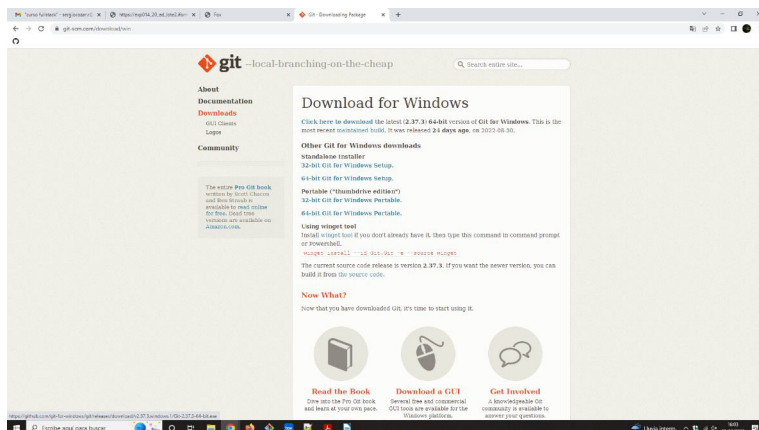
"curso fullstack" - sergiocosan... × | https://mqo094_20_ed_kite... × | Fox × | Git - Downloading Package × | +

git-scm.com/download/win

git --local-branching-on-the-cheap

Search entire site...

About
Documentation
Downloads
GUI Clients
Logos
Community

The entire Pro Git book written by Scott Chacon and Ben Straub is available to read online for free. Dead tree versions are available on Amazon.com.

Download for Windows

Click here to download the latest (2.37.3) 64-bit version of Git for Windows. This is the most recent maintained build. It was released 24 days ago, on 2022-08-30.

Other Git for Windows downloads

Standalone Installer
32-bit Git for Windows Setup.

64-bit Git for Windows Setup.

Portable ("thumbdrive edition")
32-bit Git for Windows Portable.

64-bit Git for Windows Portable.

Using winget tool
Install winget tool if you don't already have it, then type this command in command prompt or Powershell.

winget install --id Git.Git -e --source winget

The current source code release is version 2.37.3. If you want the newer version, you can build it from the source code.

Now What?

Now that you have downloaded Git, it's time to start using it.

Read the Book
Dive into the Pro Git book and learn at your own pace.

Download a GUI
Several free and commercial GUI tools are available for the Windows platform.

Get Involved
A knowledgeable Git community is available to answer your questions.

https://github.com/git-for-windows/git/releases/download/v2.37.3.windows.1/Git-2.37.3-64-bit.exe

Escribe aquí para buscar

Lluvia intens